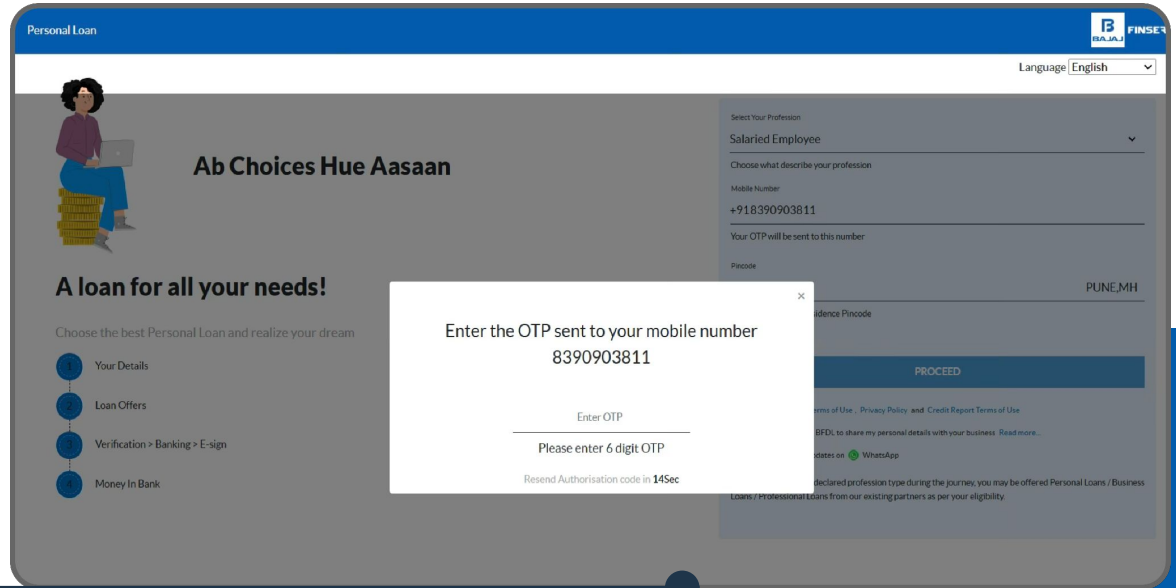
Personal Loan

BAJAJ FINSER

Language English

Ab Choices Hue Aasaan

A loan for all your needs!

Choose the best Personal Loan and realize your dream

1 Your Details

2 Loan Offers

3 Verification > Banking > E-sign

4 Money In Bank

Select Your Profession

Salaried Employee

Choose what describe your profession

Mobile Number

+918390903811

Your OTP will be sent to this number

Pincode

PUNE,MH

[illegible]idence Pincode

PROCEED

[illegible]erms of Use , Privacy Policy and Credit Report Terms of Use

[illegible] BFDL to share my personal details with your business Read more...

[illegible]dates on WhatsApp

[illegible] declared profession type during the journey, you may be offered Personal Loans / Business Loans / Professional Loans from our existing partners as per your eligibility.

×

Enter the OTP sent to your mobile number 8390903811

Enter OTP

Please enter 6 digit OTP

Resend Authorisation code in 14Sec